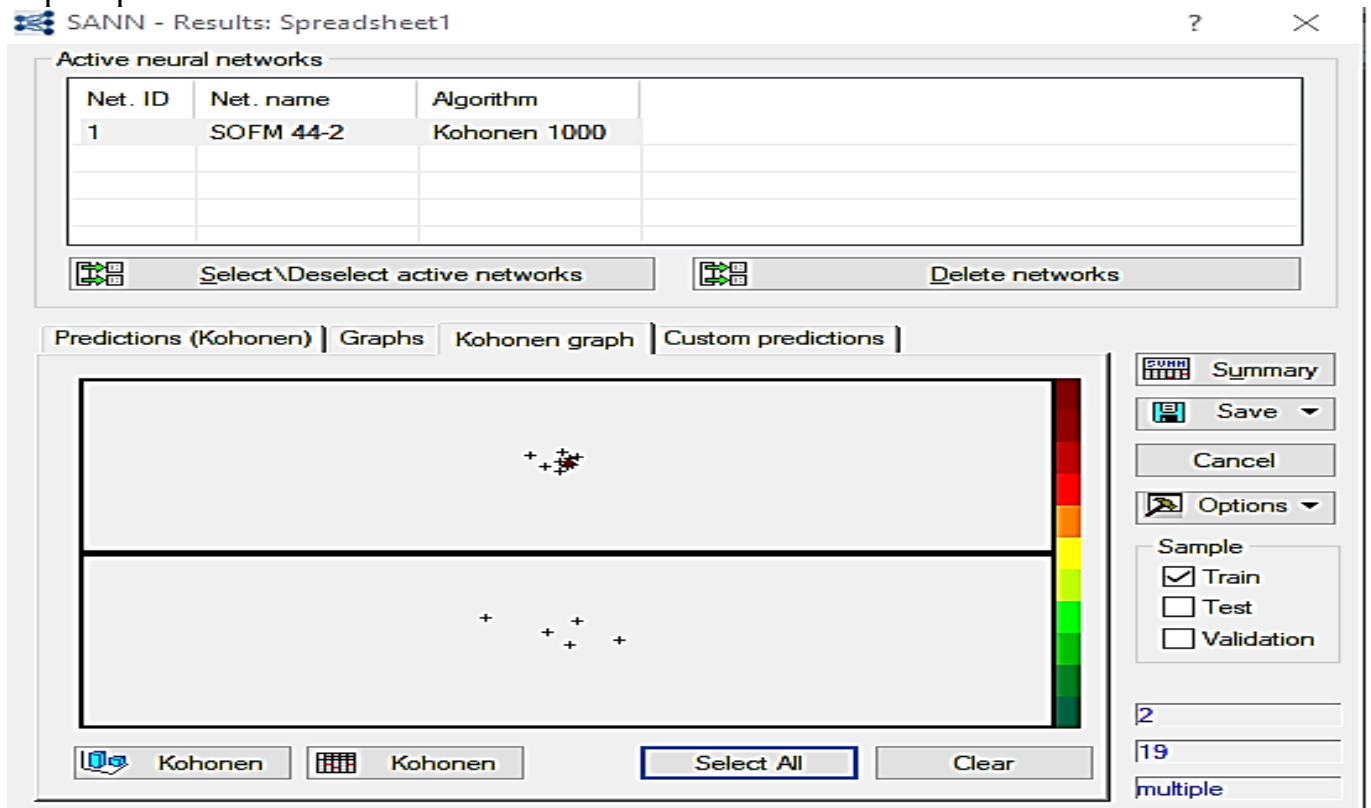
SANN - Results: Spreadsheet1

?

Active neural networks

| Net. ID | Net. name | Algorithm |
|---|---|---|
| 1 | SOFM 44-2 | Kohonen 1000 |

Select\Deselect active networks

Delete networks

Predictions (Kohonen) | Graphs | Kohonen graph | Custom predictions

Summary

Save

Cancel

Options

Sample

Train

Test

Validation

2

19

multiple

Kohonen

Kohonen

Select All

Clear